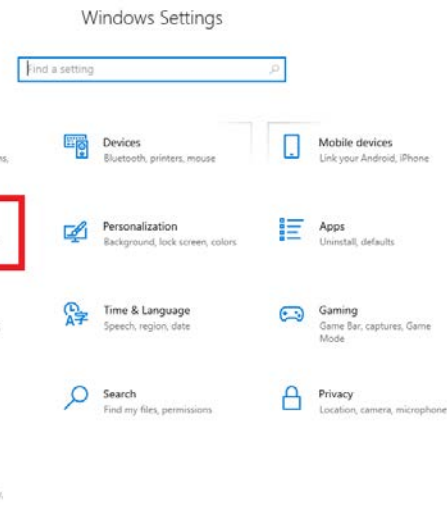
Windows Settings

Find a setting

Devices
Bluetooth, printers, mouse

Mobile devices
Link your Android, iPhone

Personalization
Background, lock screen, colors

Apps
Uninstall, defaults

Time & Language
Speech, region, date

Gaming
Game Bar, captures, Game Mode

Search
Find my files, permissions

Privacy
Location, camera, microphone